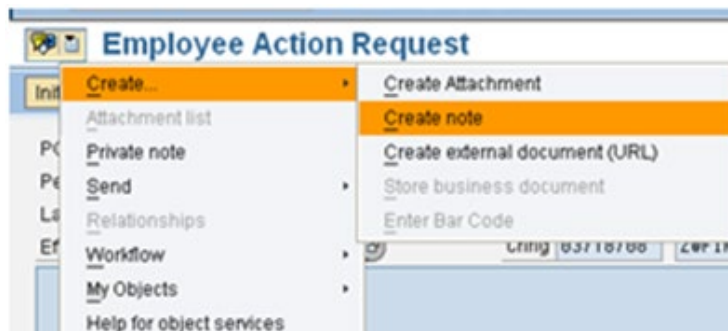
Employee Action Request

Init
PC
Pe
La
Ef

Create...
Attachment list
Private note
Send
Relationships
Workflow
My Objects
Help for object services

Create Attachment
Create note
Create external document (URL)
Store business document
Enter Bar Code

Chng 63718768 Zer I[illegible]